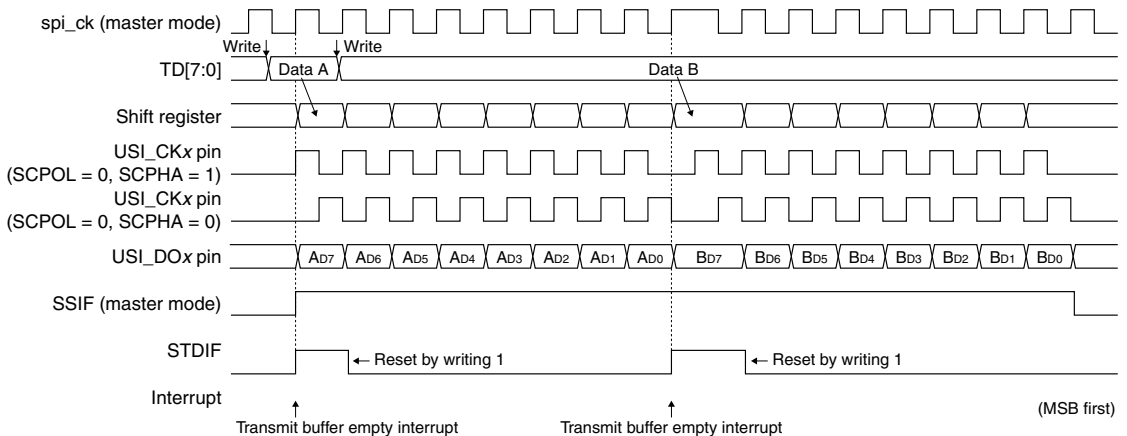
spi_ck (master mode)

Write

Write

TD[7:0]

Data A

Data B

Shift register

USI_CK$x$ pin (SCPOL = 0, SCPHA = 1)

USI_CK$x$ pin (SCPOL = 0, SCPHA = 0)

USI_DO$x$ pin

$A_{D7}$ $A_{D6}$ $A_{D5}$ $A_{D4}$ $A_{D3}$ $A_{D2}$ $A_{D1}$ $A_{D0}$ $B_{D7}$ $B_{D6}$ $B_{D5}$ $B_{D4}$ $B_{D3}$ $B_{D2}$ $B_{D1}$ $B_{D0}$

SSIF (master mode)

STDIF

← Reset by writing 1

← Reset by writing 1

Interrupt

Transmit buffer empty interrupt

Transmit buffer empty interrupt

(MSB first)